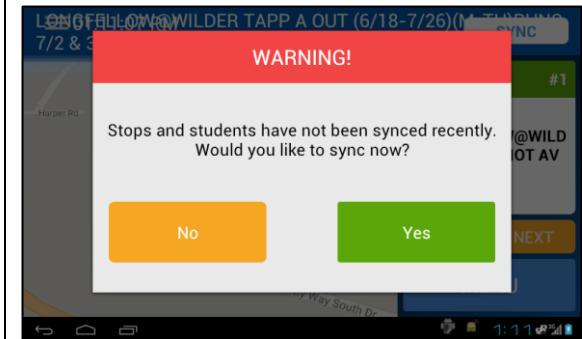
LONGFELLOW@WILDER TAPP A OUT (6/18-7/26)(M-TH)(NO 7/2 & 3

SYNC

#1

Harper Rd

@WILD
OT AV

NEXT

Way South Dr

WARNING!

Stops and students have not been synced recently. Would you like to sync now?

No

Yes

1:11